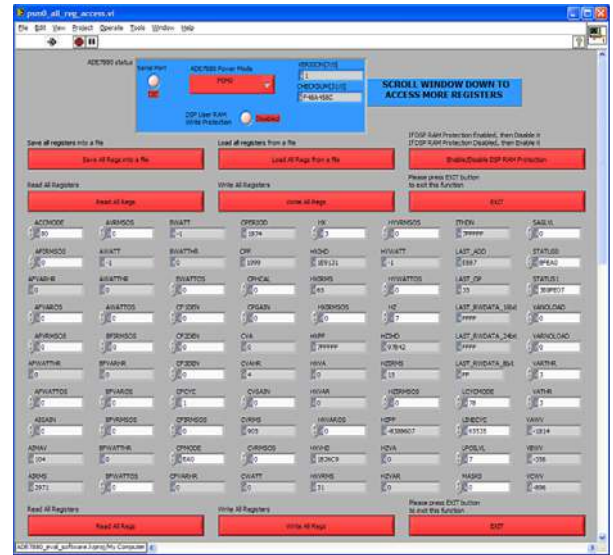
psm0_all_reg_access.vi
File Edit View Project Operate Tools Window Help

ADE7880 status
Serial Port
OK
ADE7880 Power Mode
PSM0
VERSION[7:0]
1
CHECKSUM[31:0]
F48A458C
DSP User RAM Write Protection
Disabled

SCROLL WINDOW DOWN TO ACCESS MORE REGISTERS

Save all registers into a file
Save All Regs into a file
Load all registers from a file
Load All Regs from a file
If DSP RAM Protection Enabled, then Disable it
If DSP RAM Protection Disabled, then Enable it
Enable/Disable DSP RAM Protection

Read All Registers
Read All Regs
Write All Registers
Write All Regs
Please press EXIT button to exit this function
EXIT

| | | | | | | |
|---|---|---|---|---|---|---|
| ACCMODE 80 | AVRMSOS 0 | BWATT -1 | CPERIOD 1834 | HX 3 | HYVRMSOS 0 | ITHDN 7FFFFF |
| APHCAL 0 | AWATT -1 | BWATTHR 0 | CPF 1099 | HXIHD 1E9121 | HYWATT -1 | LAST_ADD E887 |
| APWATHR 0 | AWATTHR 0 | BWATTOS 0 | CPHCAL 0 | HXRMS 65 | HYWATTOS 0 | LAST_OP 35 |
| AFVAROS 0 | AWATTOS 0 | CF1DEN 0 | CPGAIN 0 | HXRMSOS 0 | HZ 7 | LAST_RWDATA_16bit FFFF |
| AFVRMSOS 0 | BFIRMSOS 0 | CF2DEN 0 | CVA 0 | HXPF 7FFFFF | HZIHD 97B42 | LAST_RWDATA_24bit FFFF |
| AFWATTHR 0 | BFVARHR 0 | CF3DEN 0 | CVAHR 4 | HXVA 0 | HZIRMS 13 | LAST_RWDATA_8bit FF |
| AFWATTOS 0 | BFVAROS 0 | CFCYC 1 | CVGAIN 0 | HXVAR 0 | HZIRMSOS 0 | LCYCMODE 78 |
| AIGAIN 0 | BFVRMSOS 0 | CFIRMSOS 0 | CVRMS 805 | HXVAROS 0 | HZPF 4E88607 | LINECYC 65535 |
| AIHAV 104 | BFWATTHR 0 | CPHMODE E40 | CVRMSOS 0 | HYIHD 1E26C9 | HZVA 0 | LPOILVL 7 |
| AIRMS 2971 | BFWATTOS 0 | CFVARHR 0 | CWATT 0 | HYIRMS 31 | HZVAR 0 | MASK0 0 |

SAGLVL 0
STATUS0 8FEA0
STATUS1 3E0FE07
VARNOLOAD 0
VARNOLOAD 0
VATHR 3
VATHR 3
VAWV -1814
VBWV -358
VCWV -896

Read All Registers
Read All Regs
Write All Registers
Write All Regs
Please press EXIT button to exit this function
EXIT

ADE7880_eval_software.lvproj/My Computer